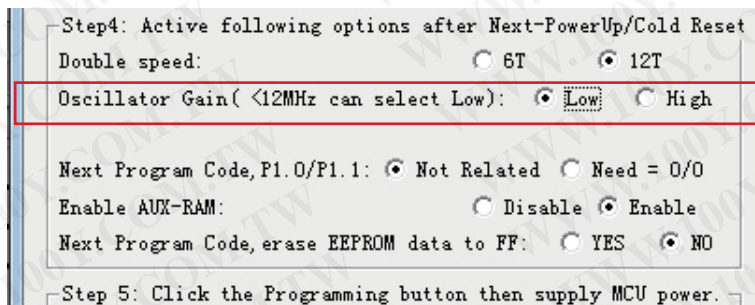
Step4: Active following options after Next-PowerUp/Cold Reset
Double speed: 6T 12T
Oscillator Gain( <12MHz can select Low): Low High

Next Program Code, P1.0/P1.1: Not Related Need = 0/0
Enable AUX-RAM: Disable Enable
Next Program Code, erase EEPROM data to FF: YES NO

Step 5: Click the Programming button then supply MCU power.